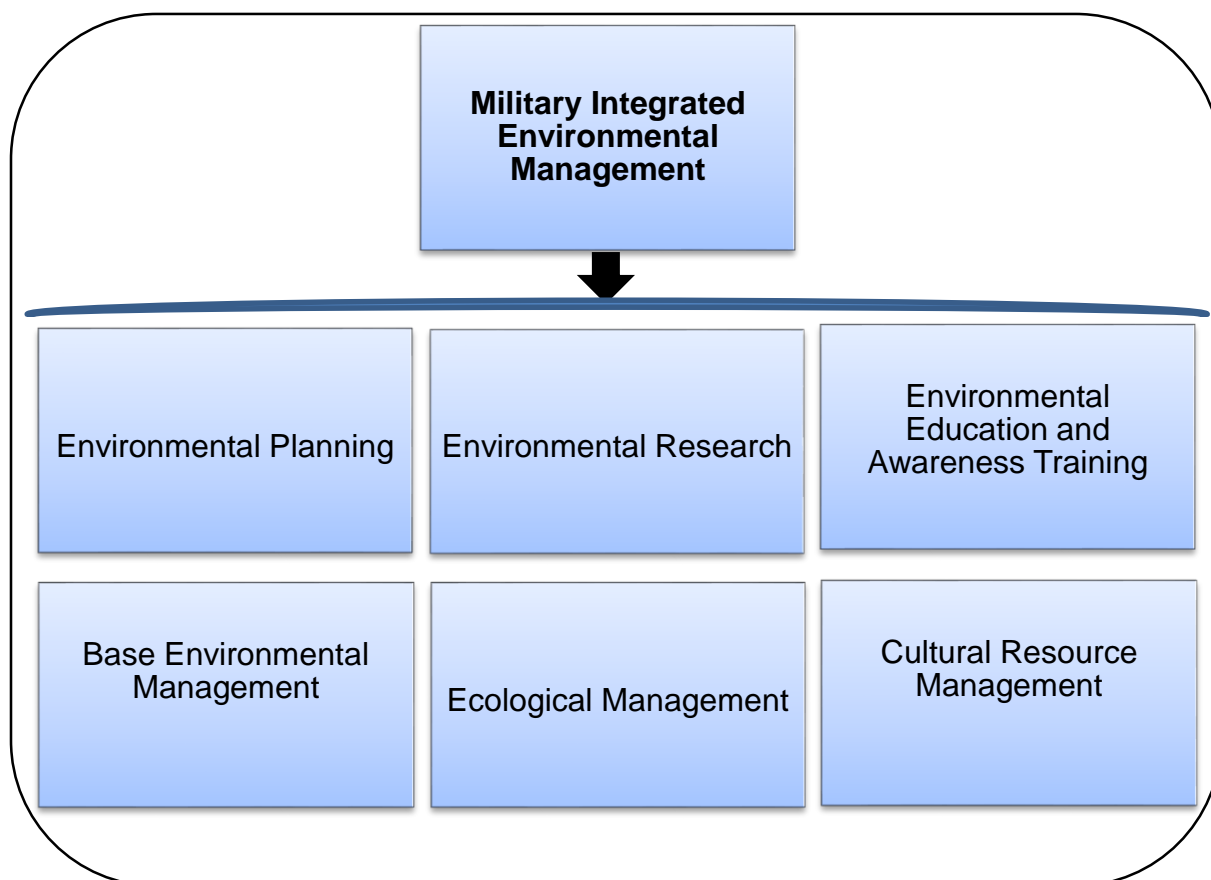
Military Integrated Environmental Management

Environmental Planning

Environmental Research

Environmental Education and Awareness Training

Base Environmental Management

Ecological Management

Cultural Resource Management